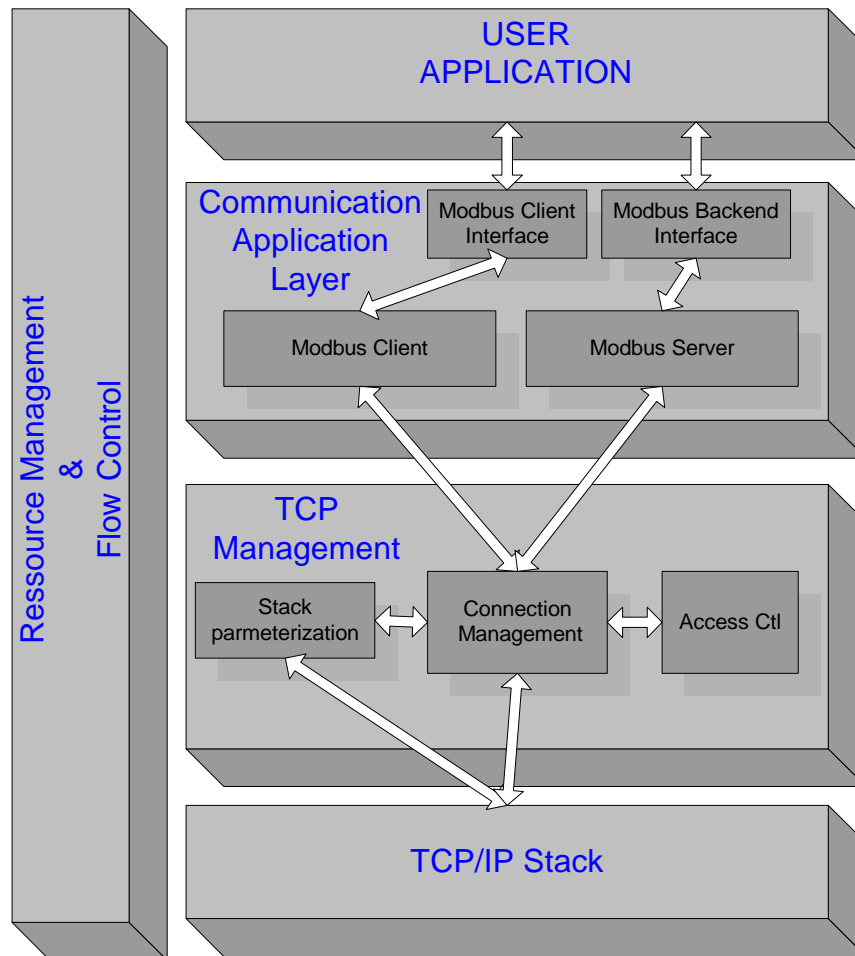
Ressource Management
&
Flow Control

USER
APPLICATION

Communication
Application
Layer

Modbus Client
Interface

Modbus Backend
Interface

Modbus Client

Modbus Server

TCP
Management

Stack
parmeterization

Connection
Management

Access Ctl

TCP/IP Stack